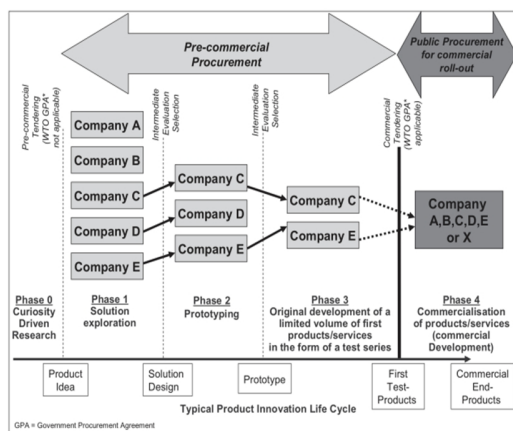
Pre-commercial Procurement

Public Procurement for commercial roll-out

Pre-commercial Tendering (WTO GPA* not applicable)

Intermediate Evaluation Selection

Intermediate Evaluation Selection

Commercial Tendering (WTO GPA* applicable)

Company A

Company B

Company C

Company D

Company E

Company C

Company D

Company E

Company C

Company E

Company A,B,C,D,E or X

Phase 0
Curiosity Driven Research

Phase 1
Solution exploration

Phase 2
Prototyping

Phase 3
Original development of a limited volume of first products/services in the form of a test series

Phase 4
Commercialisation of products/services (commercial Development)

Product Idea

Solution Design

Prototype

First Test-Products

Commercial End-Products

Typical Product Innovation Life Cycle

GPA = Government Procurement Agreement